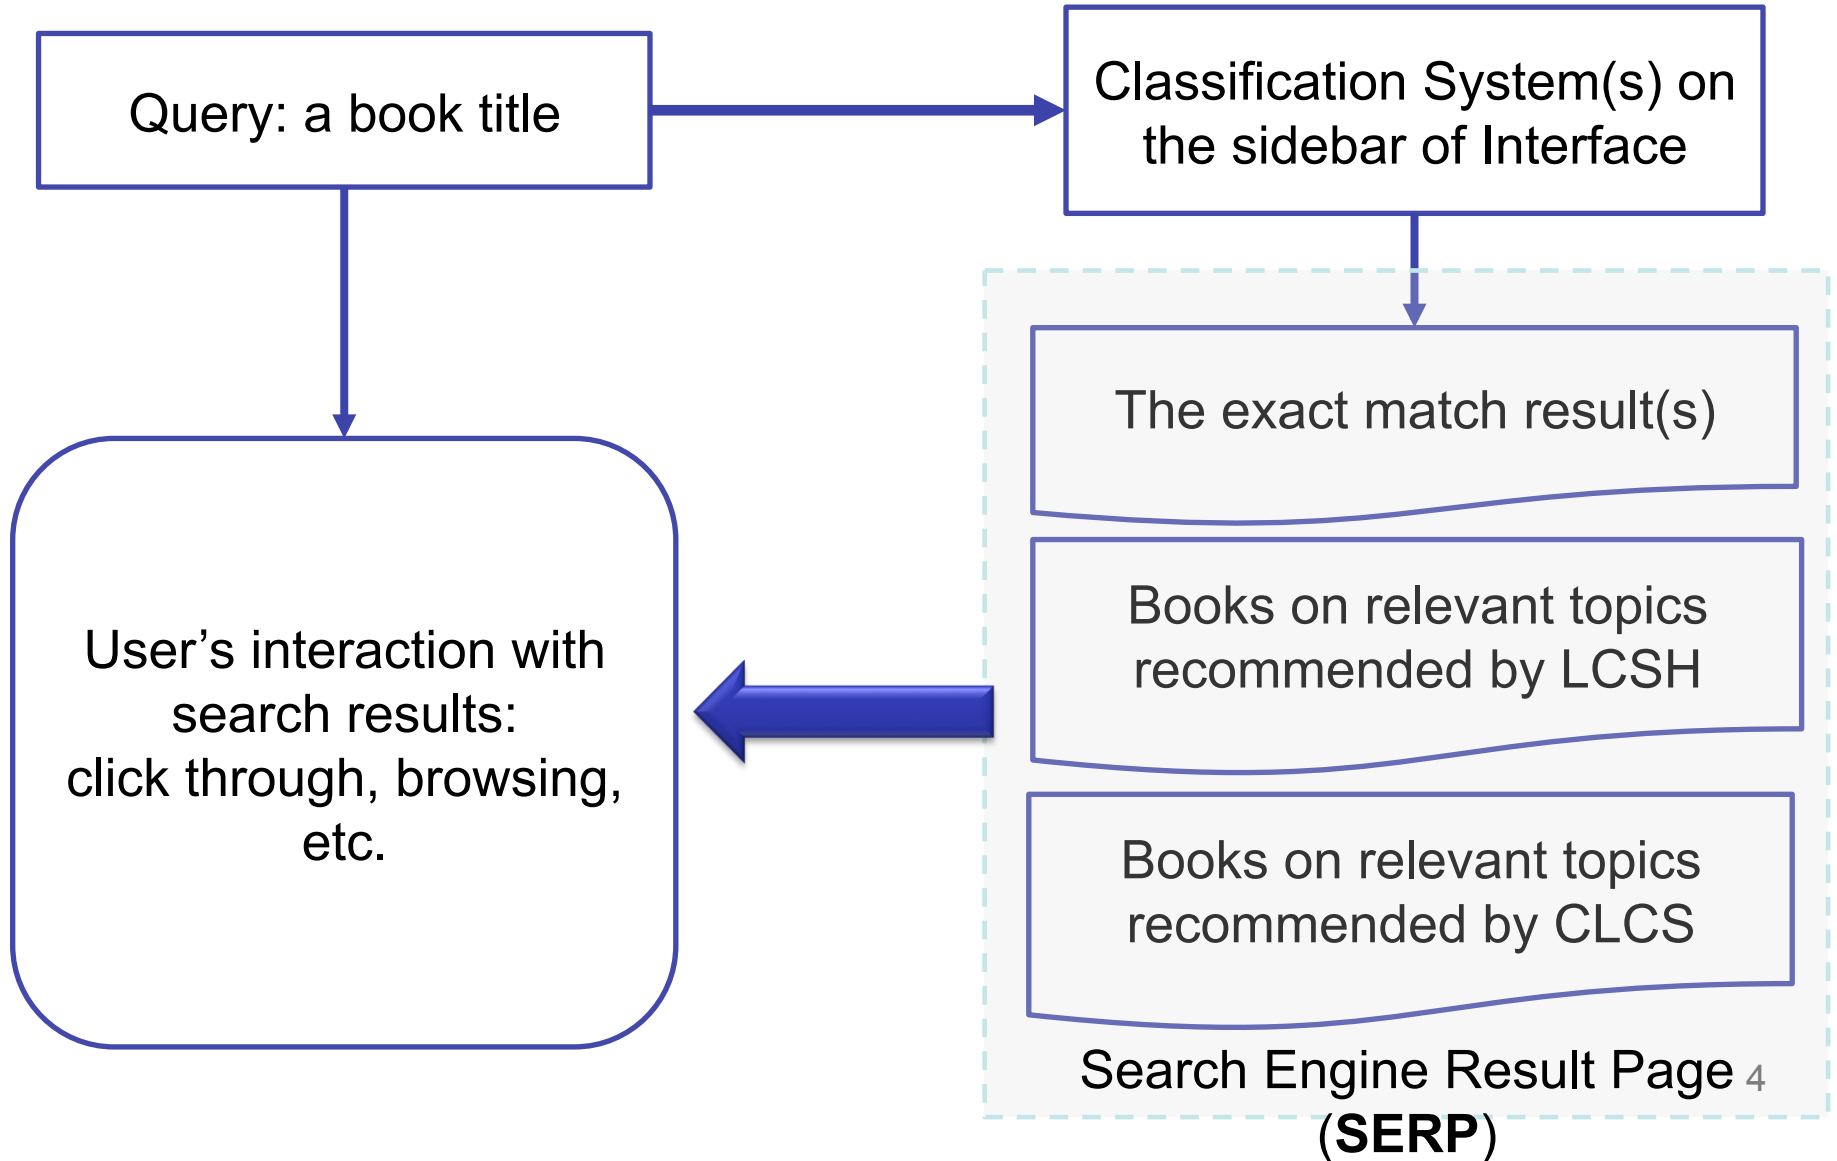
Query: a book title

Classification System(s) on the sidebar of Interface

The exact match result(s)

Books on relevant topics recommended by LCSH

Books on relevant topics recommended by CLCS

Search Engine Result Page (SERP)

4

User’s interaction with search results:
click through, browsing, etc.